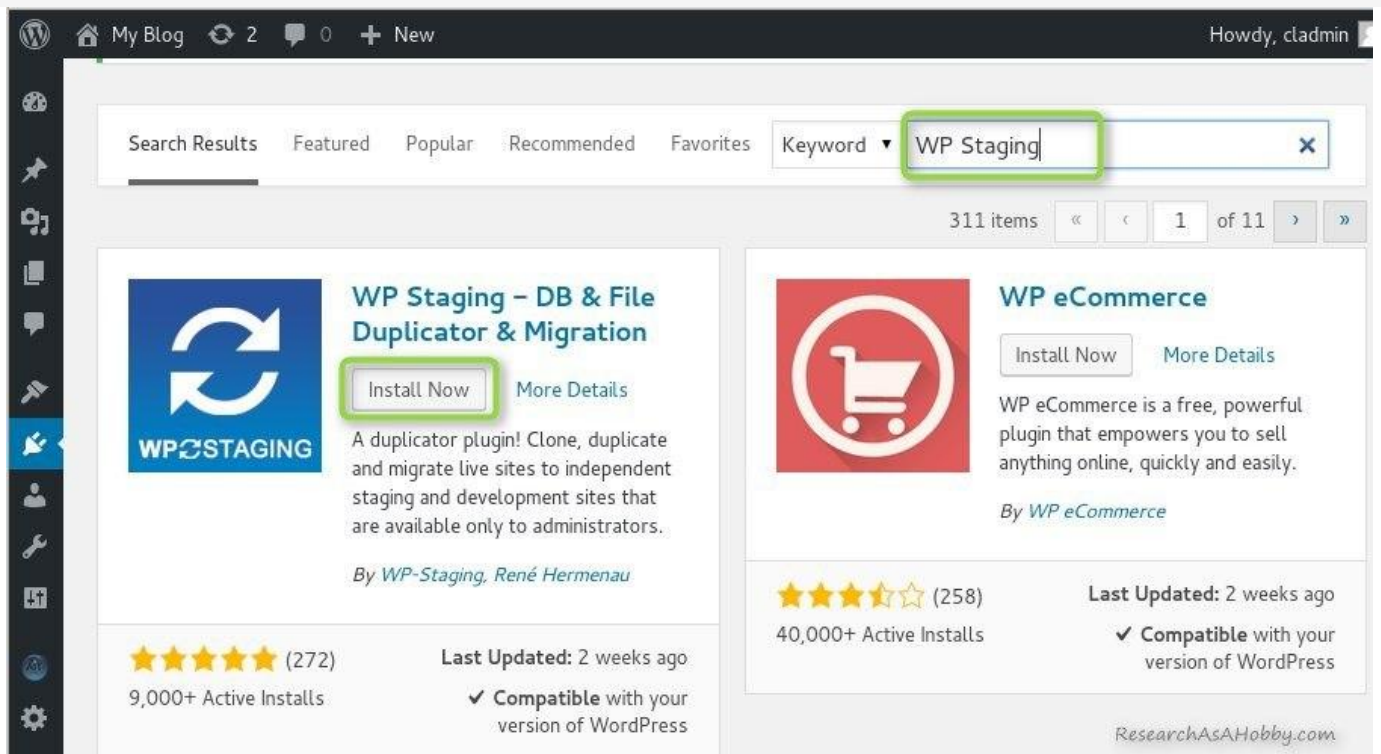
My Blog 2 0 + New

Howdy, cladmin

Search Results Featured Popular Recommended Favorites Keyword ▾ WP Staging ×

311 items « ‹ 1 of 11 › »

WP Staging – DB & File Duplicator & Migration

Install Now More Details

WPSTAGING

A duplicator plugin! Clone, duplicate and migrate live sites to independent staging and development sites that are available only to administrators.

By WP-Staging, René Hermenau

(272)
9,000+ Active Installs

Last Updated: 2 weeks ago
✔ Compatible with your version of WordPress

WP eCommerce

Install Now More Details

WP eCommerce is a free, powerful plugin that empowers you to sell anything online, quickly and easily.

By WP eCommerce

(258)
40,000+ Active Installs

Last Updated: 2 weeks ago
✔ Compatible with your version of WordPress

ResearchAsAHobby.com